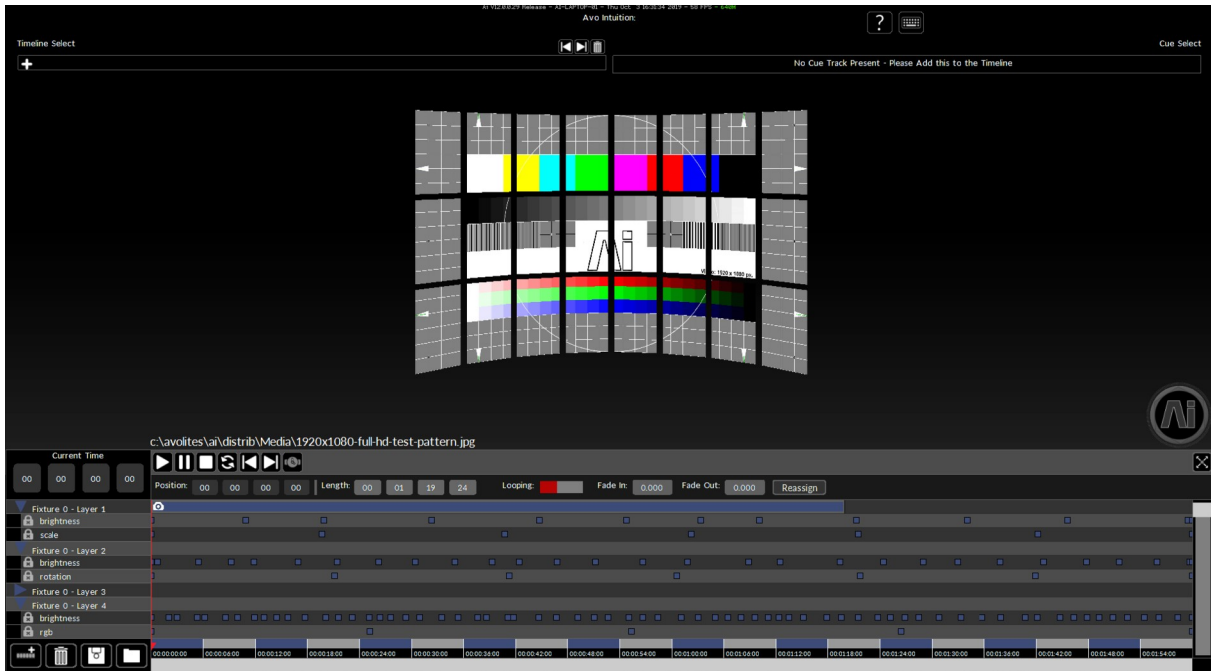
Ai V12.0.0.29 Release - AI-LAPTOP-01 - Thu Oct 3 16:31:34 2019 - 58 FPS
Avo Intuition:

?

Timeline Select

Cue Select

No Cue Track Present - Please Add this to the Timeline

W: 1920 x 1080 px.

c:\avolites\ai\distrib\Media\1920x1080-full-hd-test-pattern.jpg

Current Time

| 00 | 00 | 00 | 00 |
|---|---|---|---|

Position: 00 00 00 00 Length: 00 01 19 24 Looping: Fade In: 0.000 Fade Out: 0.000 Reassign

Fixture 0 - Layer 1
brightness
scale
Fixture 0 - Layer 2
brightness
rotation
Fixture 0 - Layer 3
Fixture 0 - Layer 4
brightness
rgb

00:00:00:00 00:00:06:00 00:00:12:00 00:00:18:00 00:00:24:00 00:00:30:00 00:00:36:00 00:00:42:00 00:00:48:00 00:00:54:00 00:01:00:00 00:01:06:00 00:01:12:00 00:01:18:00 00:01:24:00 00:01:30:00 00:01:36:00 00:01:42:00 00:01:48:00 00:01:54:00